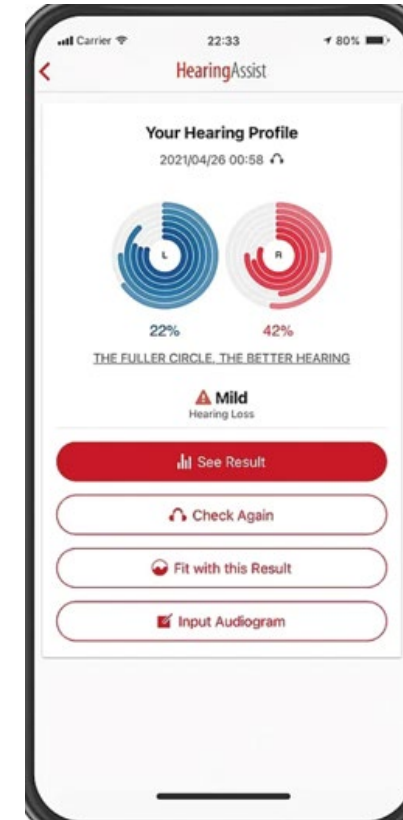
Carrier 22:33 80%

<

HearingAssist

Your Hearing Profile

2021/04/26 00:58

L

R

22%

42%

THE FULLER CIRCLE, THE BETTER HEARING

Mild

Hearing Loss

See Result

Check Again

Fit with this Result

Input Audiogram